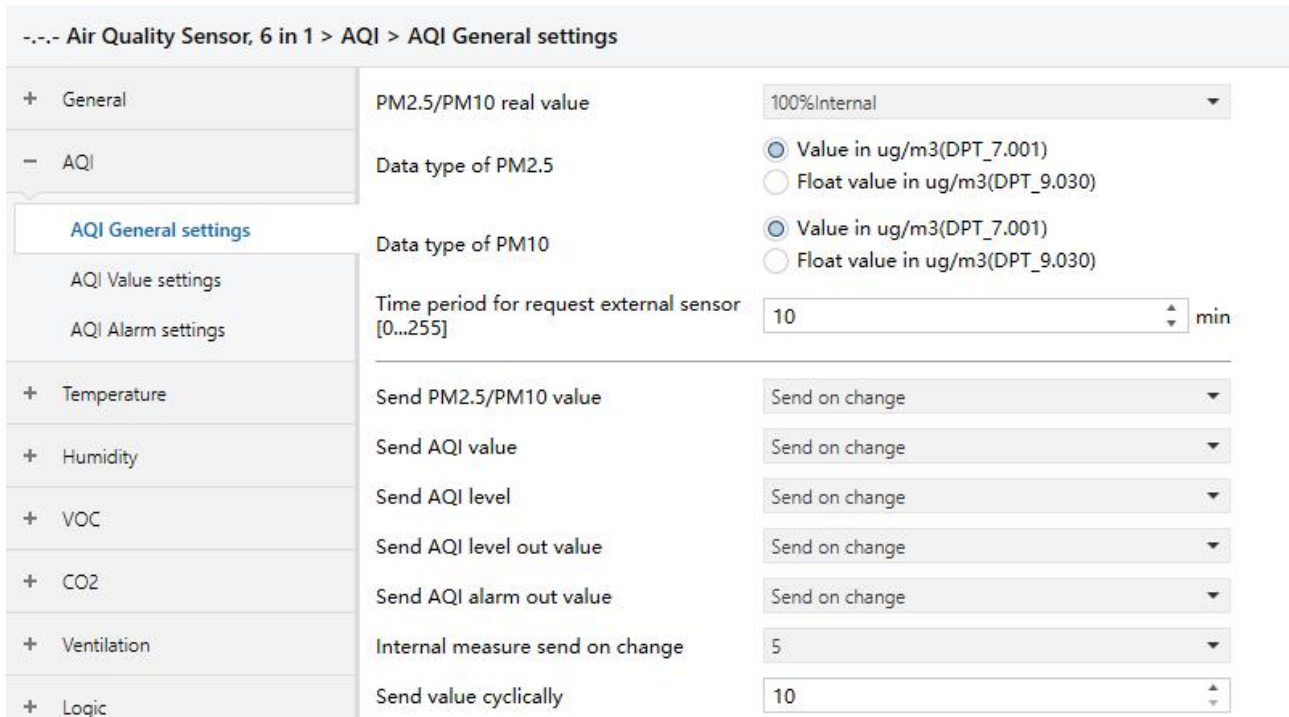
-.-.- Air Quality Sensor, 6 in 1 > AQI > AQI General settings

+ General

− AQI

AQI General settings

AQI Value settings

AQI Alarm settings

+ Temperature

+ Humidity

+ VOC

+ CO2

+ Ventilation

+ Logic

PM2.5/PM10 real value | 100%Internal

Data type of PM2.5
Value in ug/m3(DPT_7.001)
Float value in ug/m3(DPT_9.030)

Data type of PM10
Value in ug/m3(DPT_7.001)
Float value in ug/m3(DPT_9.030)

Time period for request external sensor [0...255] | 10 min

Send PM2.5/PM10 value | Send on change

Send AQI value | Send on change

Send AQI level | Send on change

Send AQI level out value | Send on change

Send AQI alarm out value | Send on change

Internal measure send on change | 5

Send value cyclically | 10